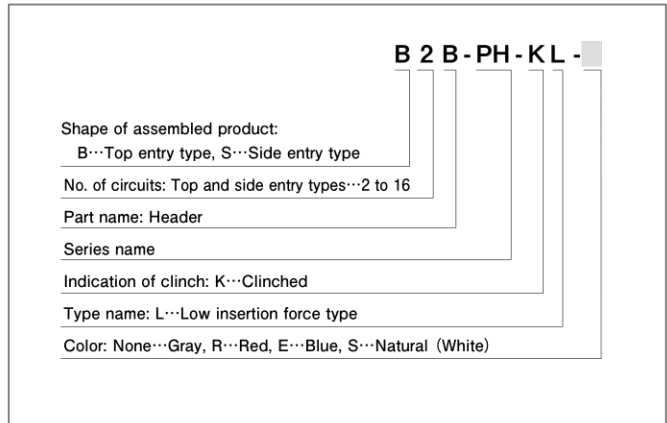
B 2 B - PH - K L -

Shape of assembled product:
B···Top entry type, S···Side entry type

No. of circuits: Top and side entry types···2 to 16

Part name: Header

Series name

Indication of clinch: K···Clinched

Type name: L···Low insertion force type

Color: None···Gray, R···Red, E···Blue, S···Natural (White)